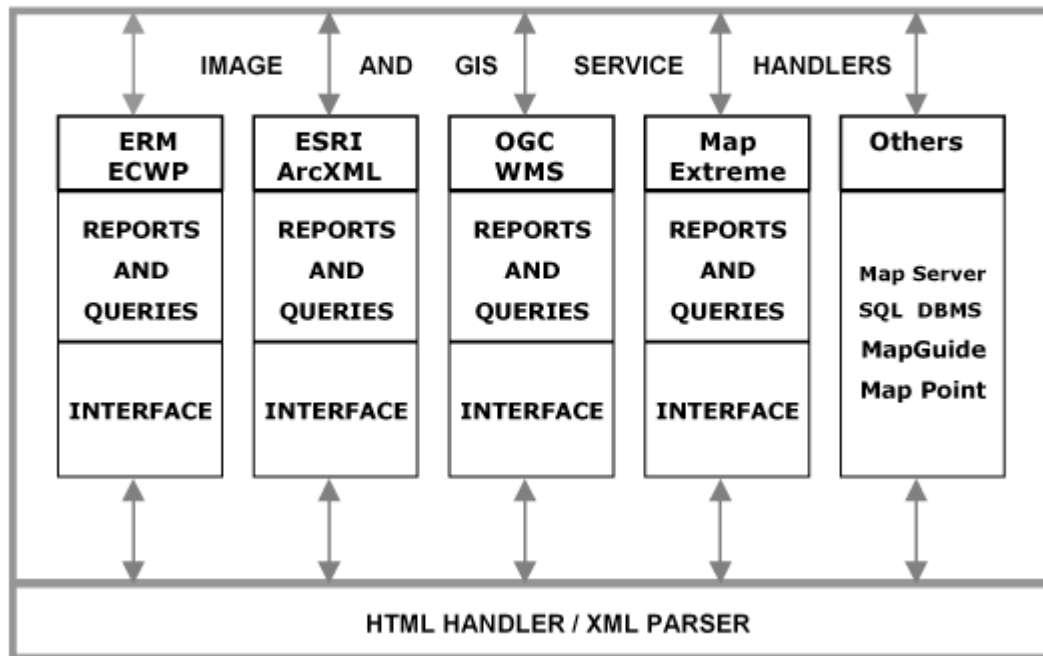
IMAGE AND GIS SERVICE HANDLERS

ERM ECWP

REPORTS AND QUERIES

INTERFACE

ESRI ArcXML

REPORTS AND QUERIES

INTERFACE

OGC WMS

REPORTS AND QUERIES

INTERFACE

Map Extreme

REPORTS AND QUERIES

INTERFACE

Others

Map Server
SQL DBMS
MapGuide
Map Point

HTML HANDLER / XML PARSER